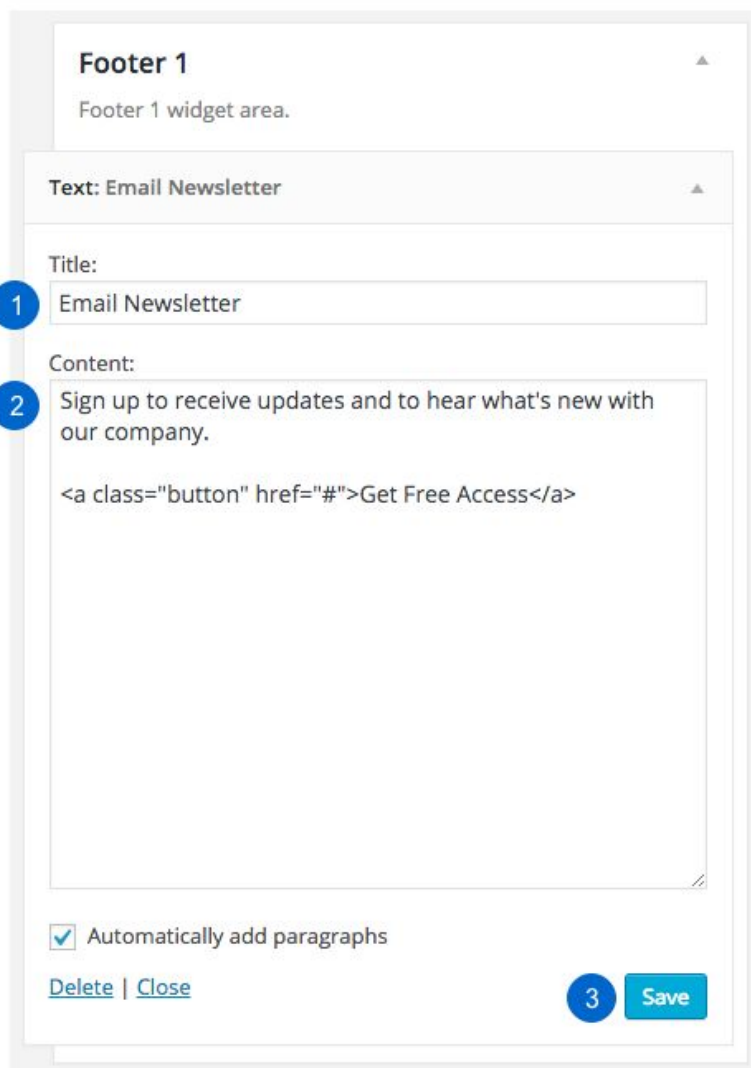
Footer 1

Footer 1 widget area.

Text: Email Newsletter

Title:

1 Email Newsletter

Content:

2 Sign up to receive updates and to hear what's new with our company.

<a class="button" href="#">Get Free Access</a>

Automatically add paragraphs

Delete | Close

3 Save